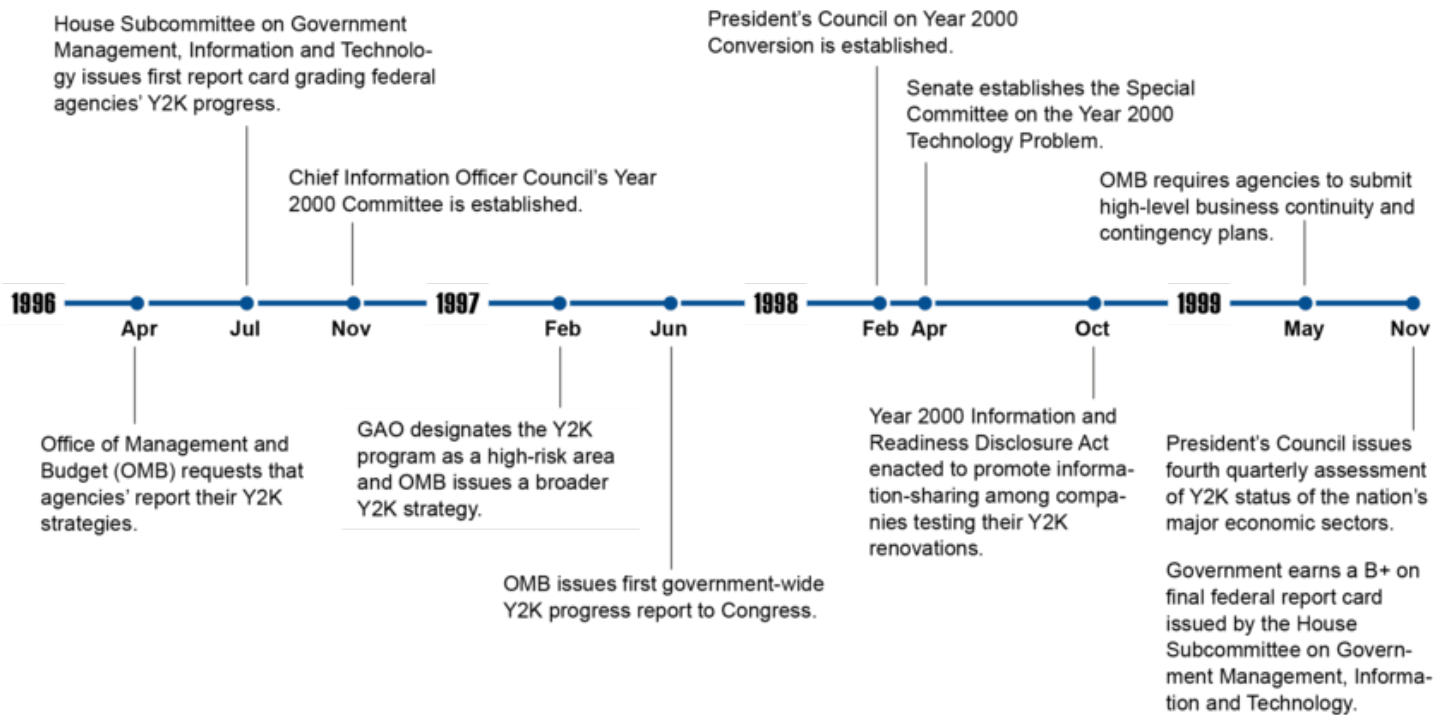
House Subcommittee on Government Management, Information and Technology issues first report card grading federal agencies' Y2K progress.

Chief Information Officer Council's Year 2000 Committee is established.

President's Council on Year 2000 Conversion is established.

Senate establishes the Special Committee on the Year 2000 Technology Problem.

OMB requires agencies to submit high-level business continuity and contingency plans.

1996 Apr Jul Nov 1997 Feb Jun 1998 Feb Apr Oct 1999 May Nov

Office of Management and Budget (OMB) requests that agencies' report their Y2K strategies.

GAO designates the Y2K program as a high-risk area and OMB issues a broader Y2K strategy.

OMB issues first government-wide Y2K progress report to Congress.

Year 2000 Information and Readiness Disclosure Act enacted to promote information-sharing among companies testing their Y2K renovations.

President's Council issues fourth quarterly assessment of Y2K status of the nation's major economic sectors.

Government earns a B+ on final federal report card issued by the House Subcommittee on Government Management, Information and Technology.